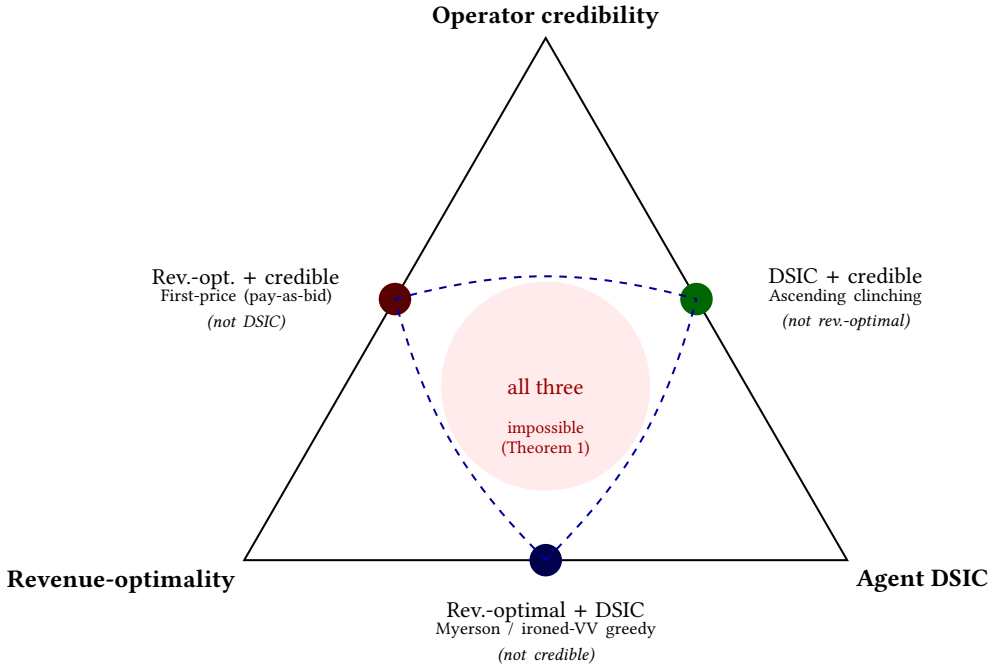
Operator credibility

Rev.-opt. + credible
First-price (pay-as-bid)
(not DSIC)

DSIC + credible
Ascending clinching
(not rev.-optimal)

all three
impossible
(Theorem 1)

Revenue-optimality

Agent DSIC

Rev.-optimal + DSIC
Myerson / ironed-VV greedy
(not credible)